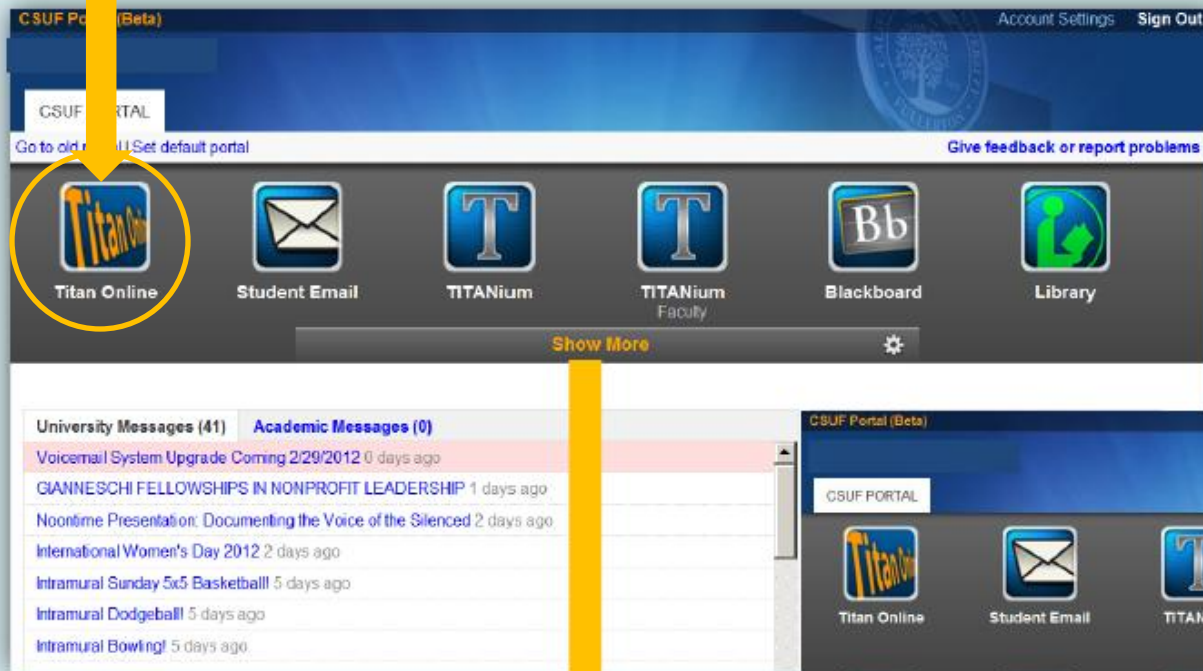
CSUF Po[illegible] (Beta)
Account Settings Sign Out

CSUF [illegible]RTAL

Go to old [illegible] | Set default portal
Give feedback or report problems

Titan Online
Titan Online
Student Email
TITANium
TITANium
Faculty
Bb
Blackboard
Library

Show More

University Messages (41)
Academic Messages (0)

Voicemail System Upgrade Coming 2/29/2012 0 days ago
GIANNESCHI FELLOWSHIPS IN NONPROFIT LEADERSHIP 1 days ago
Noontime Presentation: Documenting the Voice of the Silenced 2 days ago
International Women's Day 2012 2 days ago
Intramural Sunday 5x5 Basketball! 5 days ago
Intramural Dodgeball! 5 days ago
Intramural Bowling! 5 days ago

CSUF Portal (Beta)
CSUF PORTAL
Titan Online
Titan Online
Student Email
TITAN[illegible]